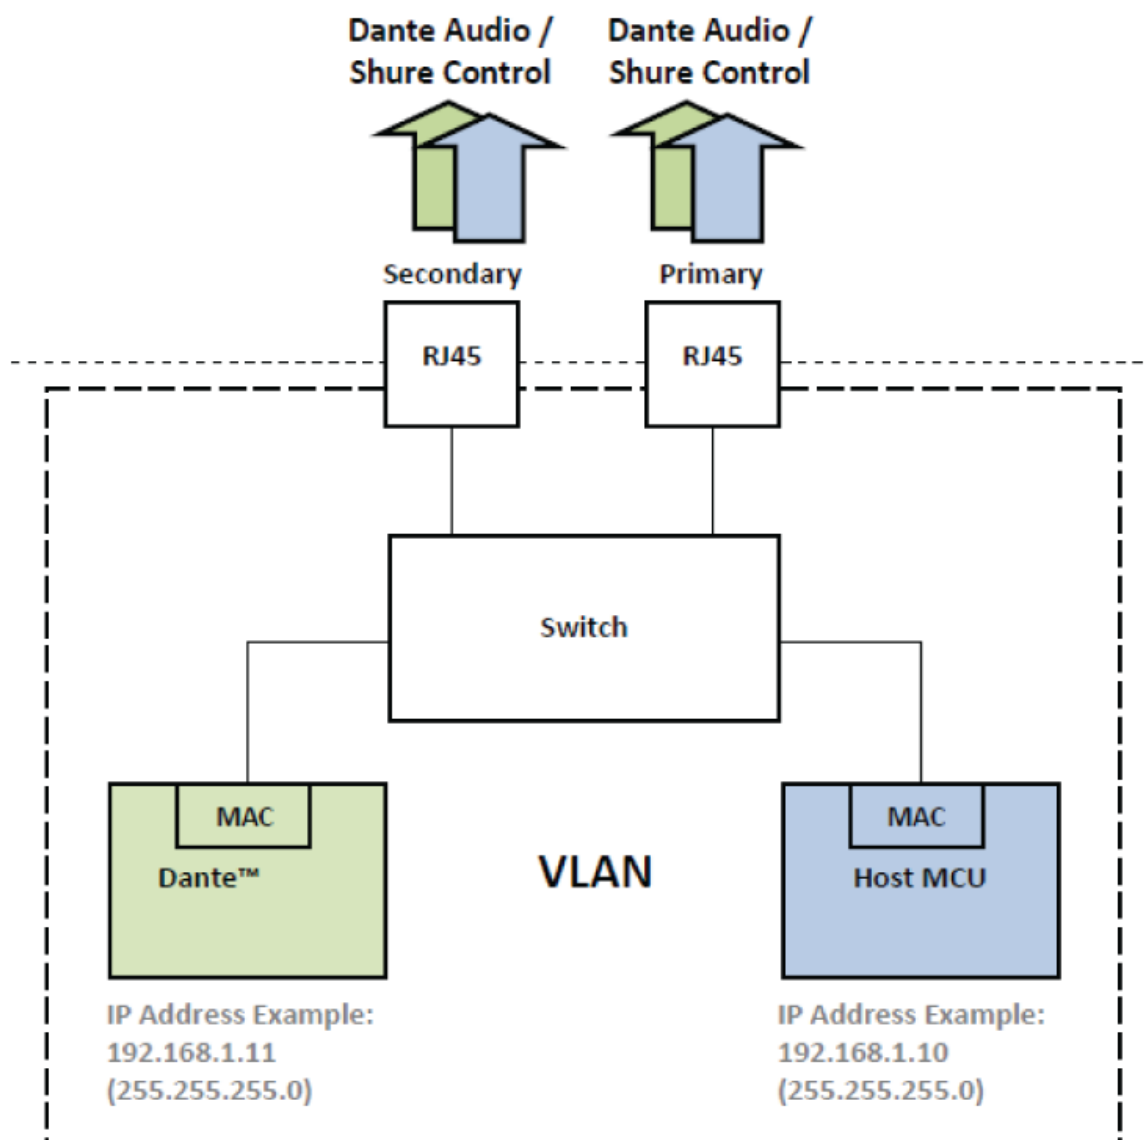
Dante Audio / Shure Control

Dante Audio / Shure Control

Secondary

Primary

RJ45

RJ45

Switch

MAC

Dante™

VLAN

MAC

Host MCU

IP Address Example:
192.168.1.11
(255.255.255.0)

IP Address Example:
192.168.1.10
(255.255.255.0)